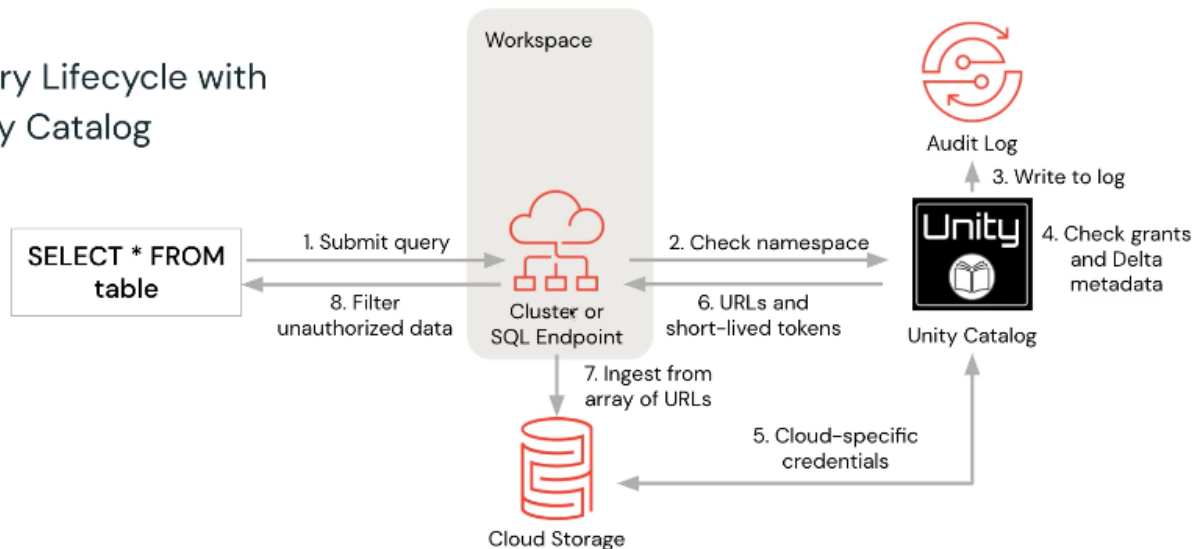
ry Lifecycle with
y Catalog

Workspace

Audit Log

3. Write to log

SELECT * FROM table

1. Submit query

8. Filter unauthorized data

Cluster or SQL Endpoint

2. Check namespace

6. URLs and short-lived tokens

Unity

4. Check grants and Delta metadata

Unity Catalog

7. Ingest from array of URLs

5. Cloud-specific credentials

Cloud Storage